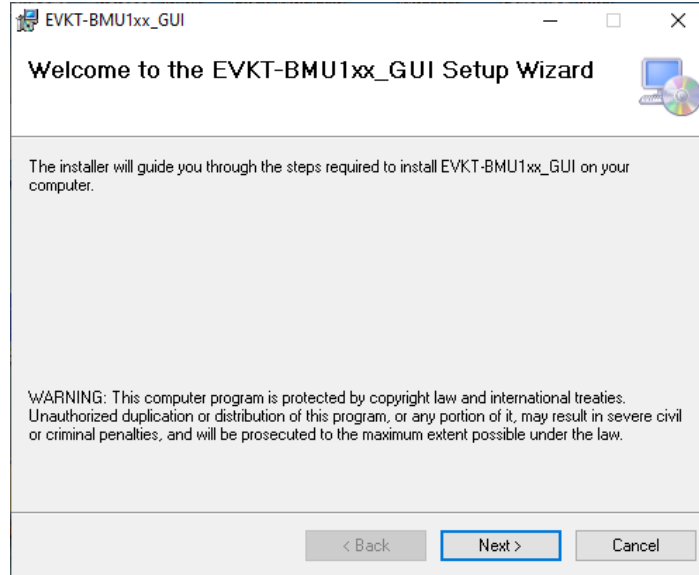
EVKT-BMU1xx_GUI

Welcome to the EVKT-BMU1xx_GUI Setup Wizard

The installer will guide you through the steps required to install EVKT-BMU1xx_GUI on your computer.

WARNING: This computer program is protected by copyright law and international treaties. Unauthorized duplication or distribution of this program, or any portion of it, may result in severe civil or criminal penalties, and will be prosecuted to the maximum extent possible under the law.

< Back | Next > | Cancel